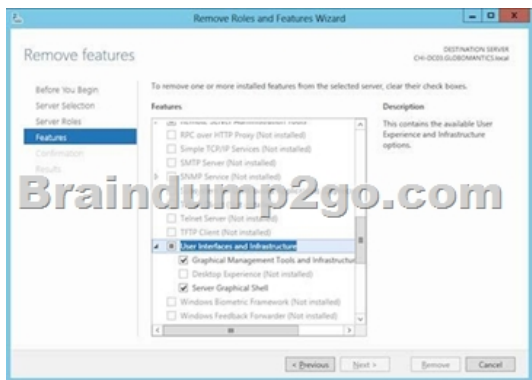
Remove Roles and Features Wizard

Remove features

DESTINATION SERVER
CHI-DC03.GLOBOMANTICS.local

Before You Begin
Server Selection
Server Roles
Features
Confirmation
Results

To remove one or more installed features from the selected server, clear their check boxes.

Features

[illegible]
RPC over HTTP Proxy (Not installed)
Simple TCP/IP Services (Not installed)
SMTP Server (Not installed)
SNMP Service (Not installed)
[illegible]
Telnet Server (Not installed)
TFTP Client (Not installed)
User Interfaces and Infrastructure
Graphical Management Tools and Infrastructu
Desktop Experience (Not installed)
Server Graphical Shell
Windows Biometric Framework (Not installed)
Windows Feedback Forwarder (Not installed)

Description

This contains the available User Experience and Infrastructure options.

Braindump2go.com

< Previous   Next >   Remove   Cancel